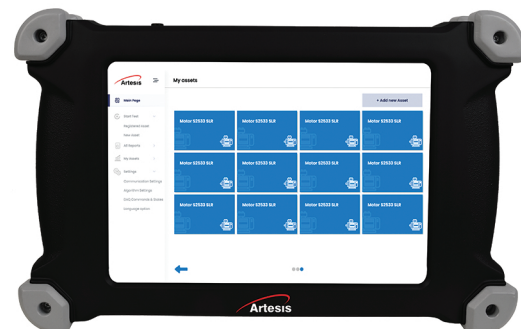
Artesis

My assets

+ Add new Asset

Main Page

Asset Fees

Registered Asset

New Asset

All Reports

My Assets

Settings

Communication Settings

Algorithm Settings

SMS Commands & Codes

Language Option

Motor S2533 SLR

Motor S2533 SLR

Motor S2533 SLR

Motor S2533 SLR

Motor S2533 SLR

Motor S2533 SLR

Motor S2533 SLR

Motor S2533 SLR

Motor S2533 SLR

Motor S2533 SLR

Motor S2533 SLR

Motor S2533 SLR

Artesis